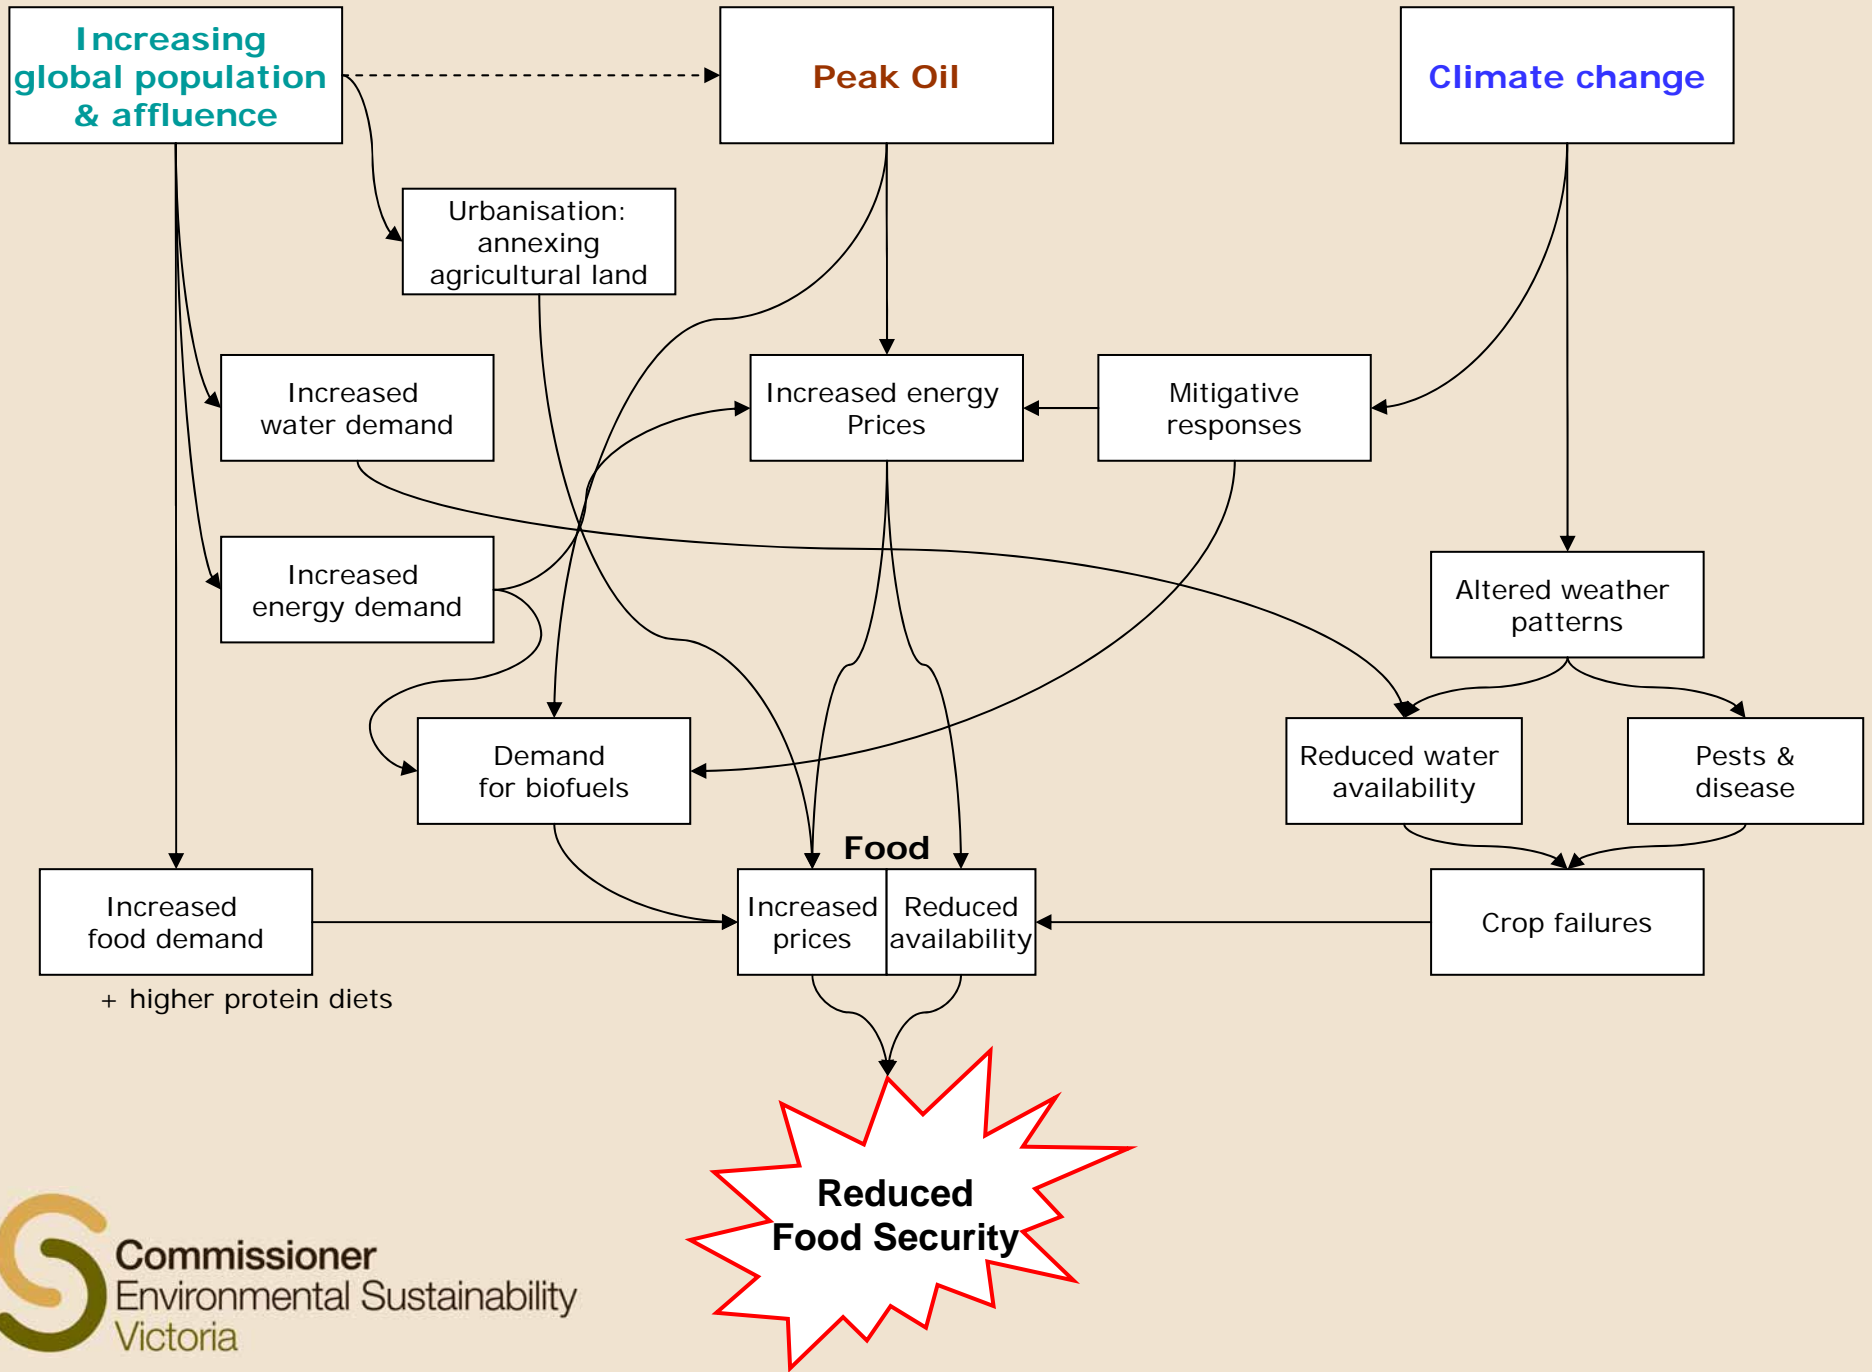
Increasing global population & affluence

Peak Oil

Climate change

Urbanisation: annexing agricultural land

Increased water demand

Increased energy Prices

Mitigative responses

Increased energy demand

Altered weather patterns

Demand for biofuels

Reduced water availability

Pests & disease

Food

Increased food demand

Increased prices

Reduced availability

Crop failures

+ higher protein diets

Reduced Food Security

Commissioner
Environmental Sustainability
Victoria